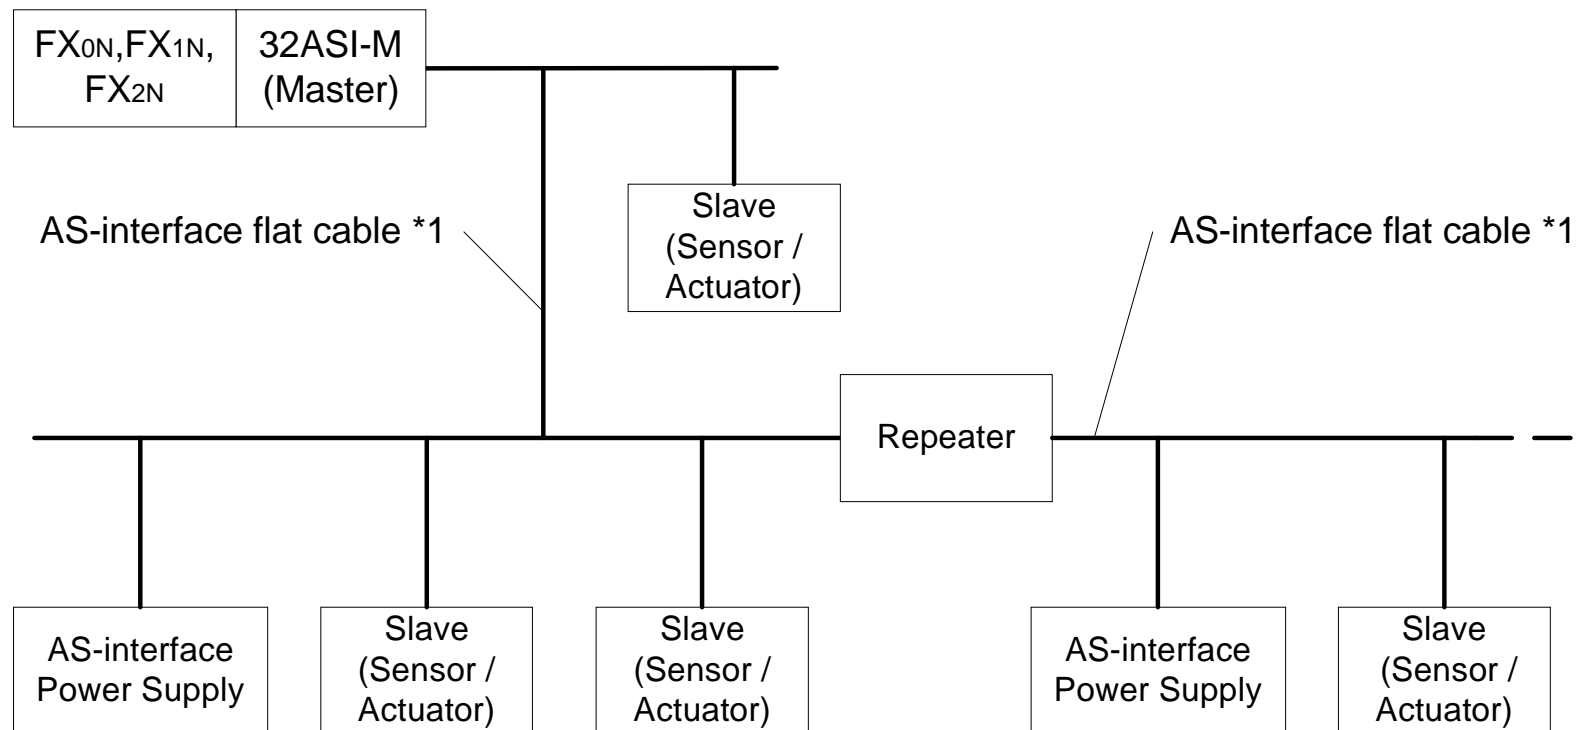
$FX_{0N}$,$FX_{1N}$, $FX_{2N}$

32ASI-M (Master)

Slave (Sensor / Actuator)

AS-interface flat cable *1

AS-interface flat cable *1

Repeater

AS-interface Power Supply

Slave (Sensor / Actuator)

Slave (Sensor / Actuator)

AS-interface Power Supply

Slave (Sensor / Actuator)